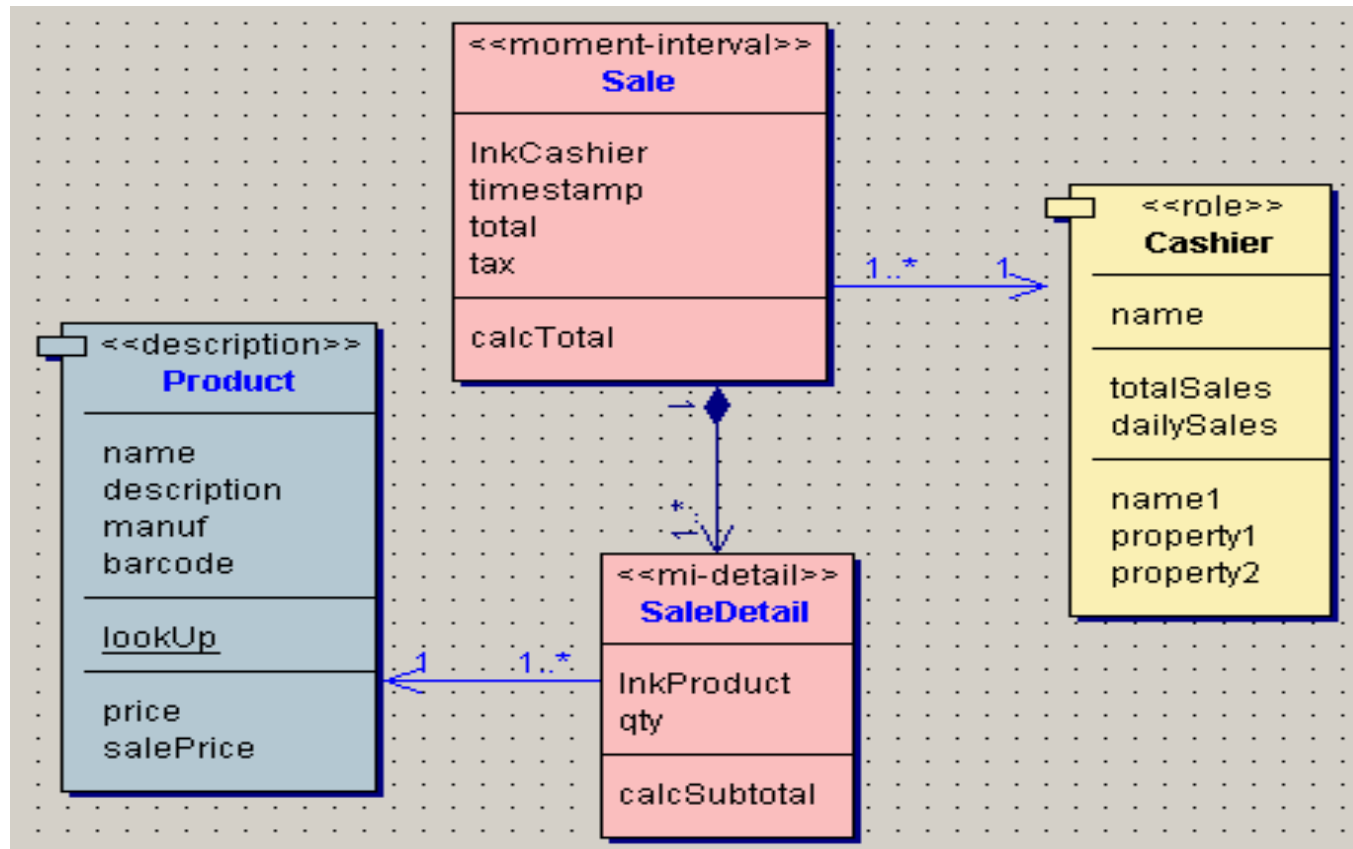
<<moment-interval>>
Sale

lnkCashier
timestamp
total
tax

calcTotal

<<role>>
Cashier

name

totalSales
dailySales

name1
property1
property2

1..*
1

<<description>>
Product

name
description
manuf
barcode

lookUp

price
salePrice

*

<<mi-detail>>
SaleDetail

lnkProduct
qty

calcSubtotal

1
1..*